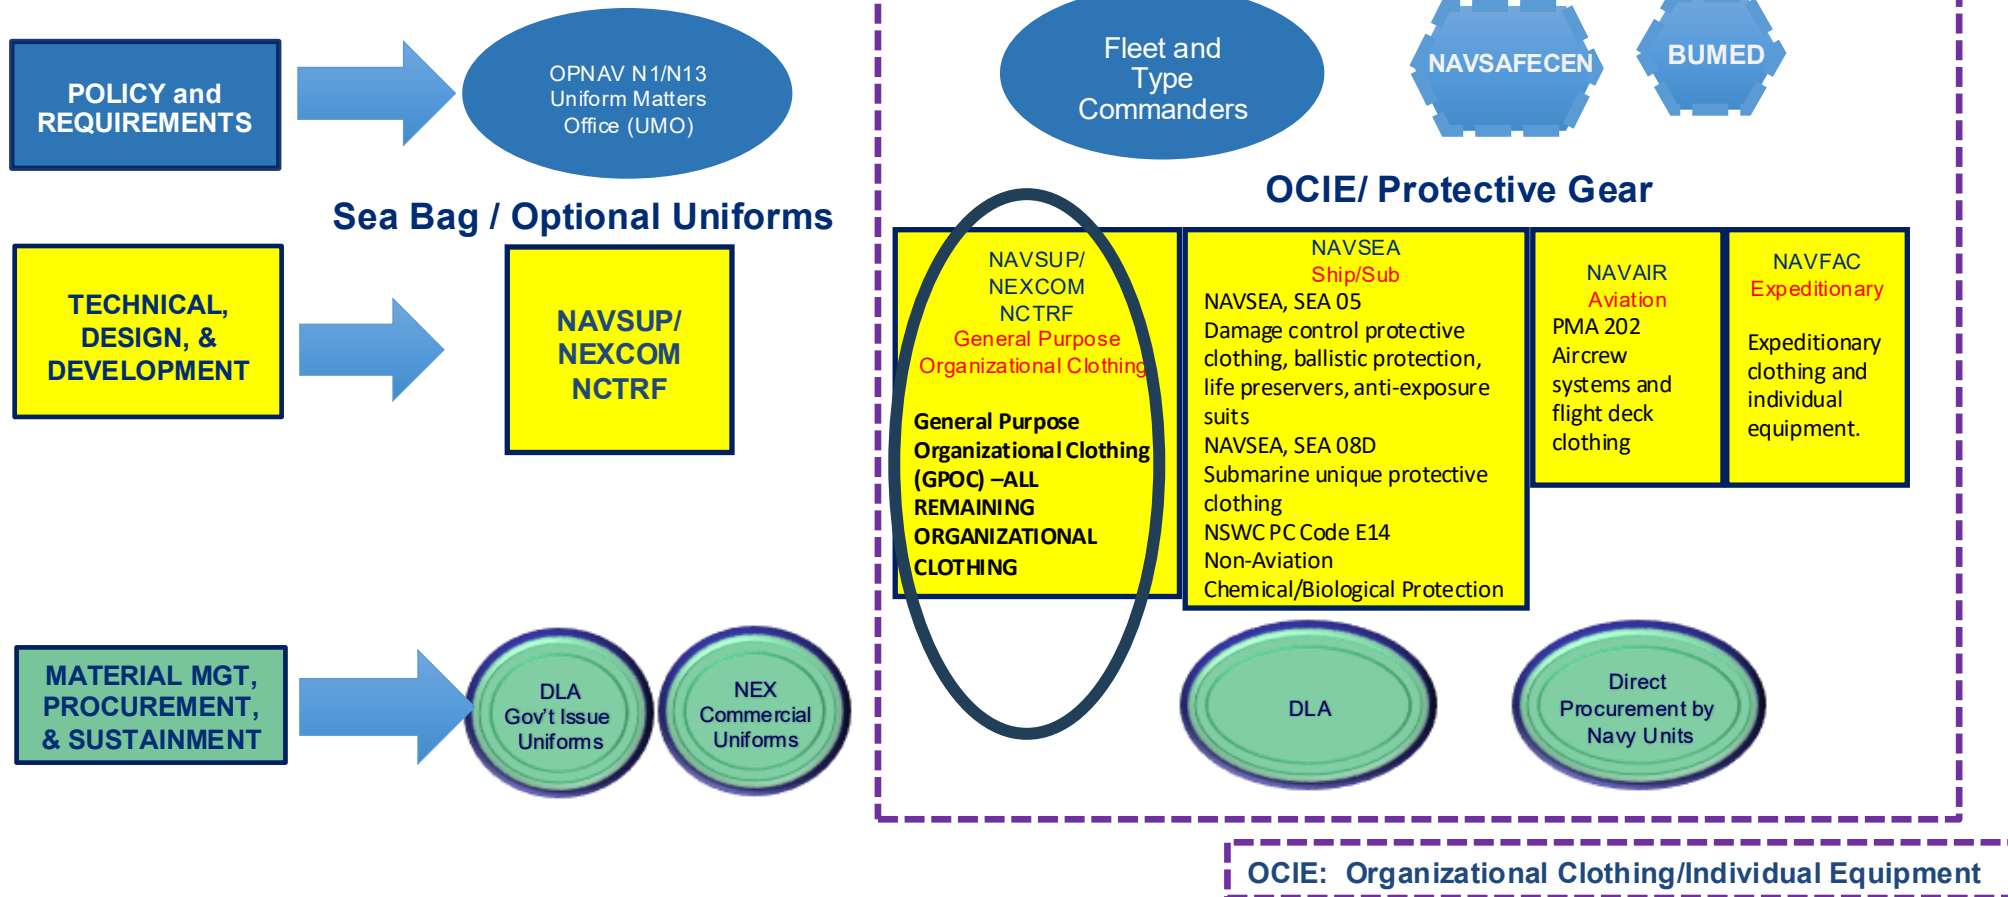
POLICY and REQUIREMENTS

OPNAV N1/N13 Uniform Matters Office (UMO)

Fleet and Type Commanders

NAVSAFECEN

BUMED

Sea Bag / Optional Uniforms

OCIE/ Protective Gear

TECHNICAL, DESIGN, & DEVELOPMENT

NAVSUP/ NEXCOM NCTRF

NAVSUP/ NEXCOM NCTRF
General Purpose Organizational Clothing

General Purpose Organizational Clothing (GPOC) –ALL REMAINING ORGANIZATIONAL CLOTHING

NAVSEA
Ship/Sub
NAVSEA, SEA 05
Damage control protective clothing, ballistic protection, life preservers, anti-exposure suits
NAVSEA, SEA 08D
Submarine unique protective clothing
NSWC PC Code E14
Non-Aviation
Chemical/Biological Protection

NAVAIR
Aviation
PMA 202
Aircrew systems and flight deck clothing

NAVFAC
Expeditionary
Expeditionary clothing and individual equipment.

MATERIAL MGT, PROCUREMENT, & SUSTAINMENT

DLA Gov't Issue Uniforms

NEX Commercial Uniforms

DLA

Direct Procurement by Navy Units

OCIE: Organizational Clothing/Individual Equipment